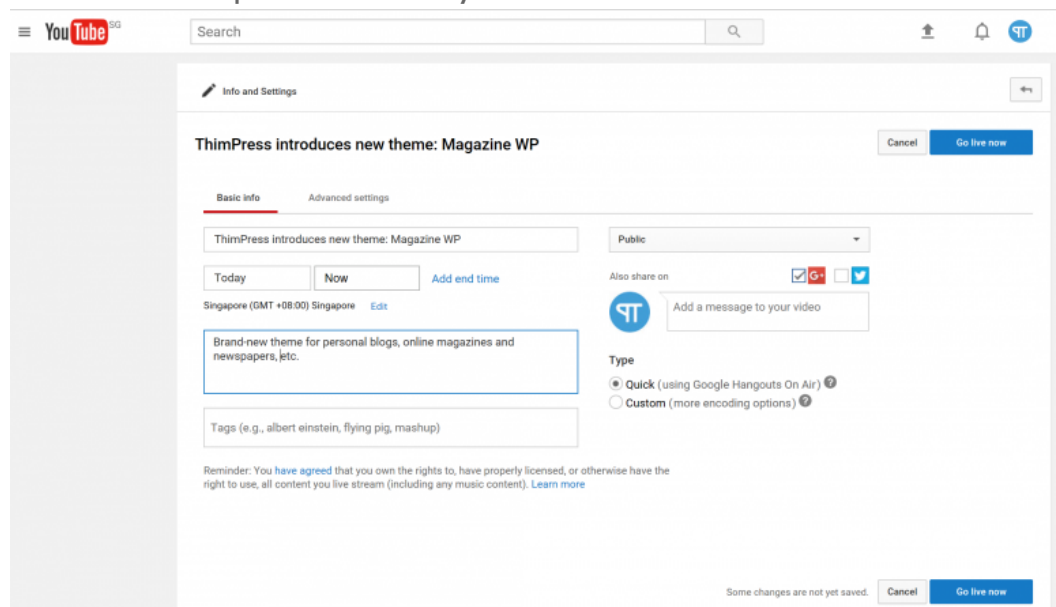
YouTube SG

Search

Info and Settings

ThimPress introduces new theme: Magazine WP

Cancel

Go live now

Basic info

Advanced settings

ThimPress introduces new theme: Magazine WP

Public

Today

Now

Add end time

Also share on

Singapore (GMT +08:00) Singapore

Edit

Add a message to your video

Brand-new theme for personal blogs, online magazines and newspapers, etc.

Type

Quick (using Google Hangouts On Air)

Custom (more encoding options)

Tags (e.g., albert einstein, flying pig, mashup)

Reminder: You have agreed that you own the rights to, have properly licensed, or otherwise have the right to use, all content you live stream (including any music content). Learn more

Some changes are not yet saved.

Cancel

Go live now